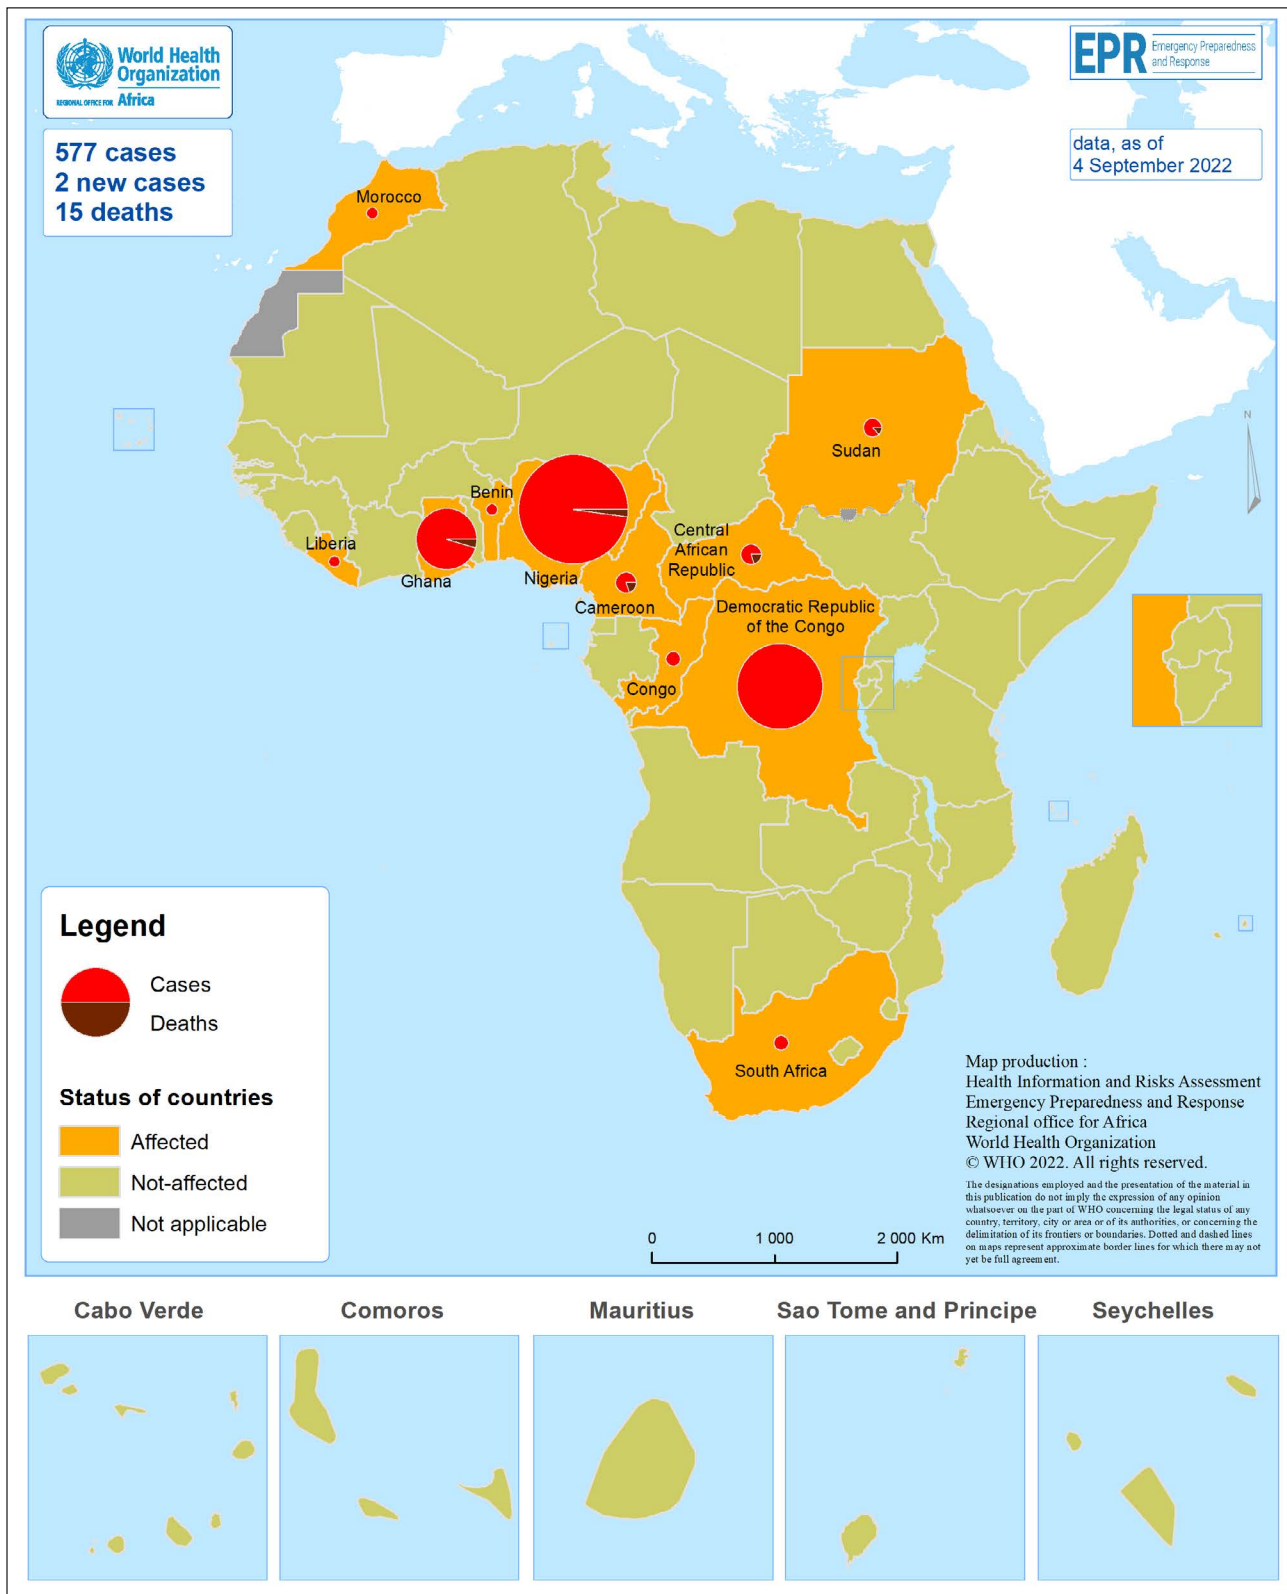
World Health Organization
REGIONAL OFFICE FOR Africa

577 cases
2 new cases
15 deaths

EPR Emergency Preparedness and Response

data, as of
4 September 2022

Morocco

Sudan

Benin

Liberia

Ghana

Nigeria

Central African Republic

Cameroon

Democratic Republic of the Congo

Congo

South Africa

N

Legend

Cases

Deaths

Status of countries

Affected

Not-affected

Not applicable

0 1 000 2 000 Km

Map production :
Health Information and Risks Assessment
Emergency Preparedness and Response
Regional office for Africa
World Health Organization
© WHO 2022. All rights reserved.

The designations employed and the presentation of the material in this publication do not imply the expression of any opinion whatsoever on the part of WHO concerning the legal status of any country, territory, city or area or of its authorities, or concerning the delimitation of its frontiers or boundaries. Dotted and dashed lines on maps represent approximate border lines for which there may not yet be full agreement.

Cabo Verde

Comoros

Mauritius

Sao Tome and Principe

Seychelles